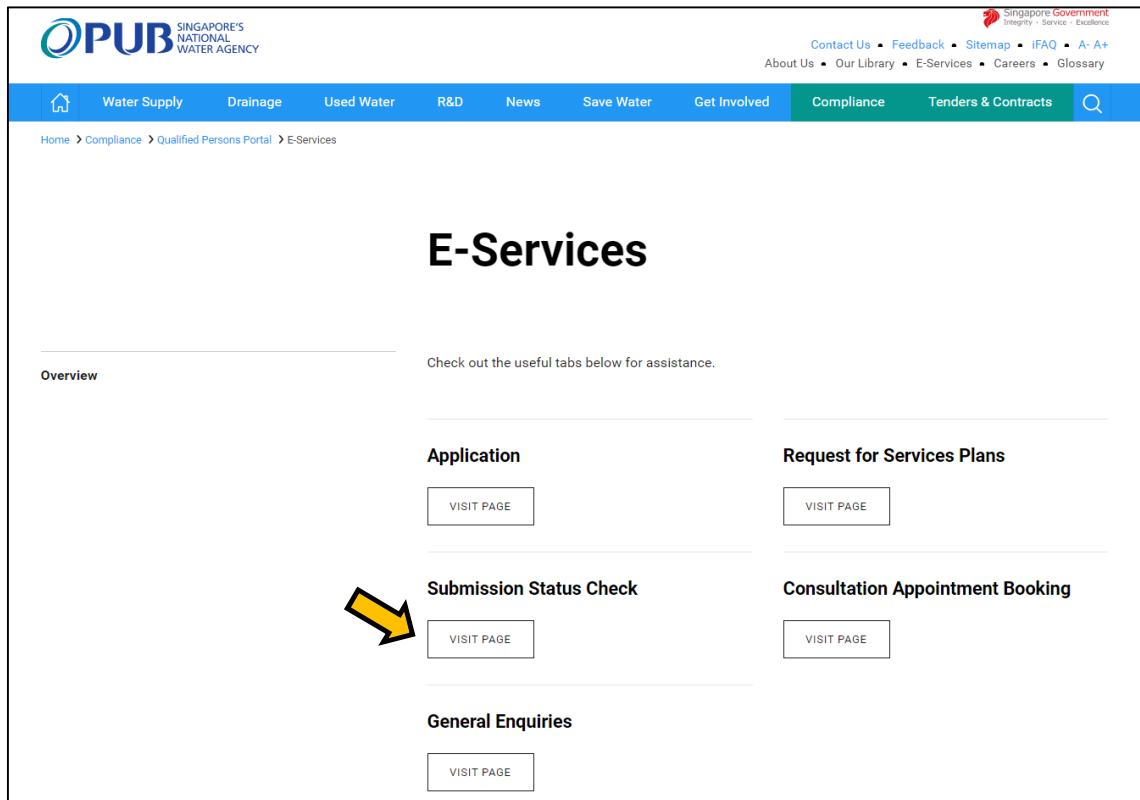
PUB SINGAPORE'S NATIONAL WATER AGENCY

Singapore Government
Integrity · Service · Excellence

Contact Us • Feedback • Sitemap • iFAQ • A- A+
About Us • Our Library • E-Services • Careers • Glossary

Water Supply Drainage Used Water R&D News Save Water Get Involved Compliance Tenders & Contracts

Home > Compliance > Qualified Persons Portal > E-Services

E-Services

Overview

Check out the useful tabs below for assistance.

Application

VISIT PAGE

Request for Services Plans

VISIT PAGE

Submission Status Check

VISIT PAGE

Consultation Appointment Booking

VISIT PAGE

General Enquiries

VISIT PAGE